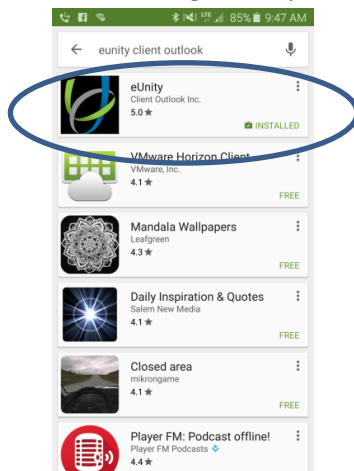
85% 9:47 AM

eunity client outlook

eUnity
Client Outlook Inc.
5.0 ★
INSTALLED

VMware Horizon Client
VMware, Inc.
4.1 ★
FREE

Mandala Wallpapers
Leafgreen
4.3 ★
FREE

Daily Inspiration & Quotes
Salem New Media
4.1 ★
FREE

Closed area
mikrongame
4.1 ★
FREE

Player FM: Podcast offline!
Player FM Podcasts
4.4 ★